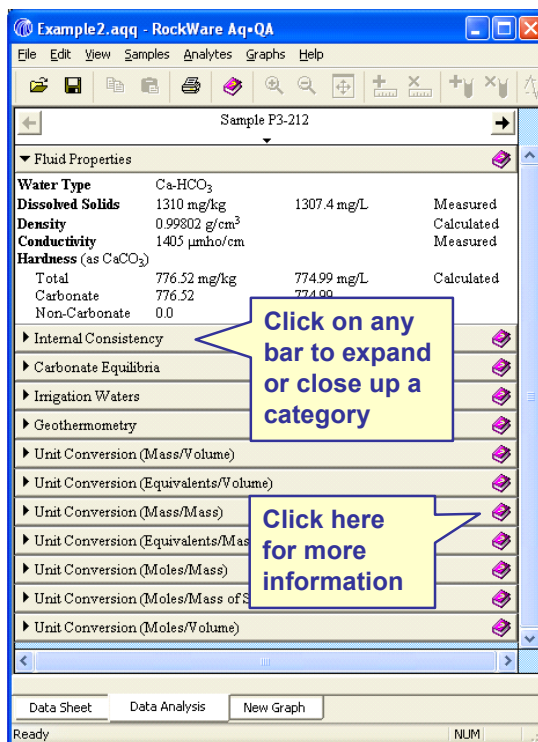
Example2.aqq - RockWare Aq•QA

File Edit View Samples Analytes Graphs Help

Sample P3-212

▼ Fluid Properties

| | | | |
|---|---|---|---|
| **Water Type** | Ca-HCO$_3$ | | |
| **Dissolved Solids** | 1310 mg/kg | 1307.4 mg/L | Measured |
| **Density** | 0.99802 g/cm$^3$ | | Calculated |
| **Conductivity** | 1405 µmho/cm | | Measured |
| **Hardness** (as CaCO$_3$) | | | |
| Total | 776.52 mg/kg | 774.99 mg/L | Calculated |
| Carbonate | 776.52 | 774.99 | |
| Non-Carbonate | 0.0 | | |

▶ Internal Consistency

▶ Carbonate Equilibria

▶ Irrigation Waters

▶ Geothermometry

▶ Unit Conversion (Mass/Volume)

▶ Unit Conversion (Equivalents/Volume)

▶ Unit Conversion (Mass/Mass)

▶ Unit Conversion (Equivalents/Mas

▶ Unit Conversion (Moles/Mass)

▶ Unit Conversion (Moles/Mass of S

▶ Unit Conversion (Moles/Volume)

Click on any bar to expand or close up a category

Click here for more information

Data Sheet | Data Analysis | New Graph

Ready | NUM